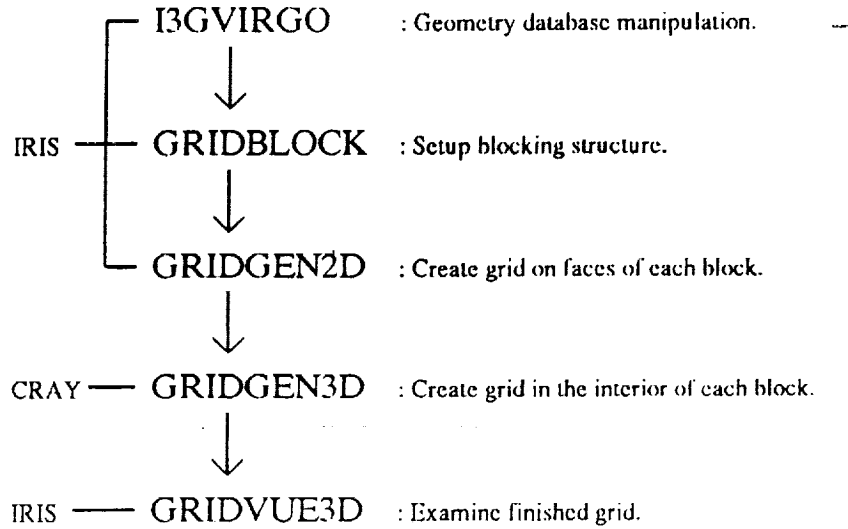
I3GVIRGO : Geometry database manipulation.

IRIS GRIDBLOCK : Setup blocking structure.

GRIDGEN2D : Create grid on faces of each block.

CRAY GRIDGEN3D : Create grid in the interior of each block.

IRIS GRIDVUE3D : Examine finished grid.